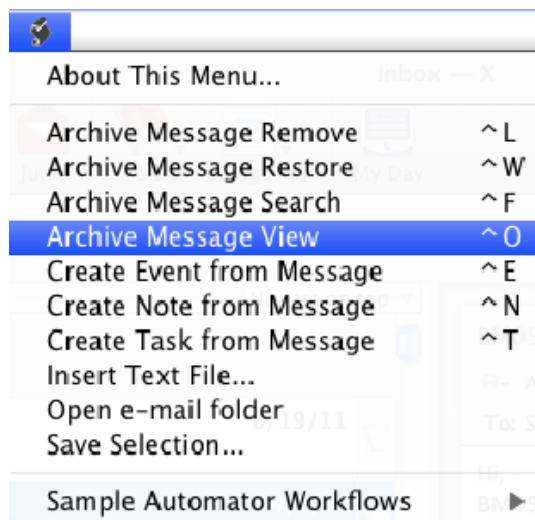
About This Menu...

Archive Message Remove ^L
Archive Message Restore ^W
Archive Message Search ^F
Archive Message View ^O
Create Event from Message ^E
Create Note from Message ^N
Create Task from Message ^T
Insert Text File...
Open e-mail folder
Save Selection...

Sample Automator Workflows ▶